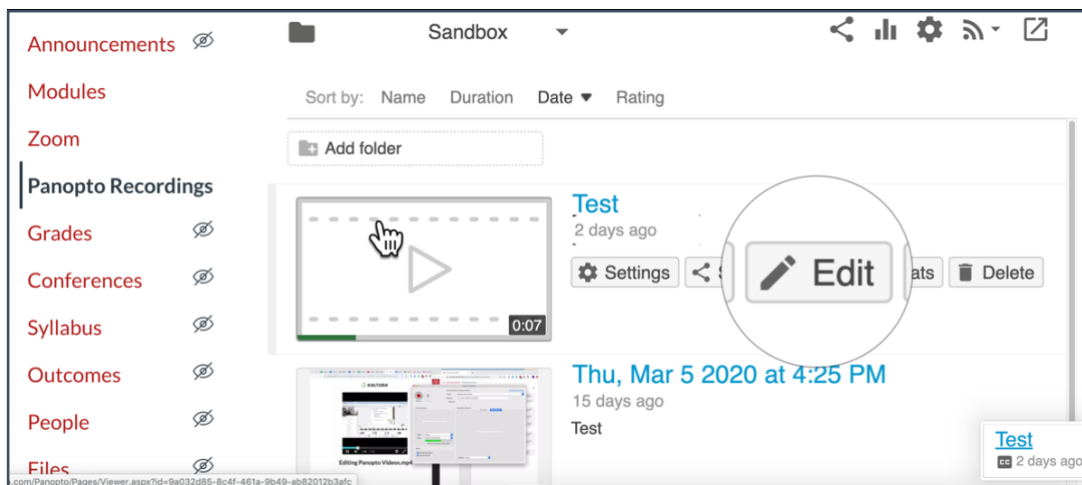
Announcements
Modules
Zoom
Panopto Recordings
Grades
Conferences
Syllabus
Outcomes
People
Files

Sandbox

Sort by: Name Duration Date ▾ Rating

Add folder

Test
2 days ago

Settings
Edit
ats
Delete

0:07

Thu, Mar 5 2020 at 4:25 PM
15 days ago
Test

KALTURA
Editing Panopto Videos.mp4

Test
2 days ago

.com/Panopto/Pages/Viewer.aspx?id=9a032d85-8c4f-461a-9b49-ab82012b3afc